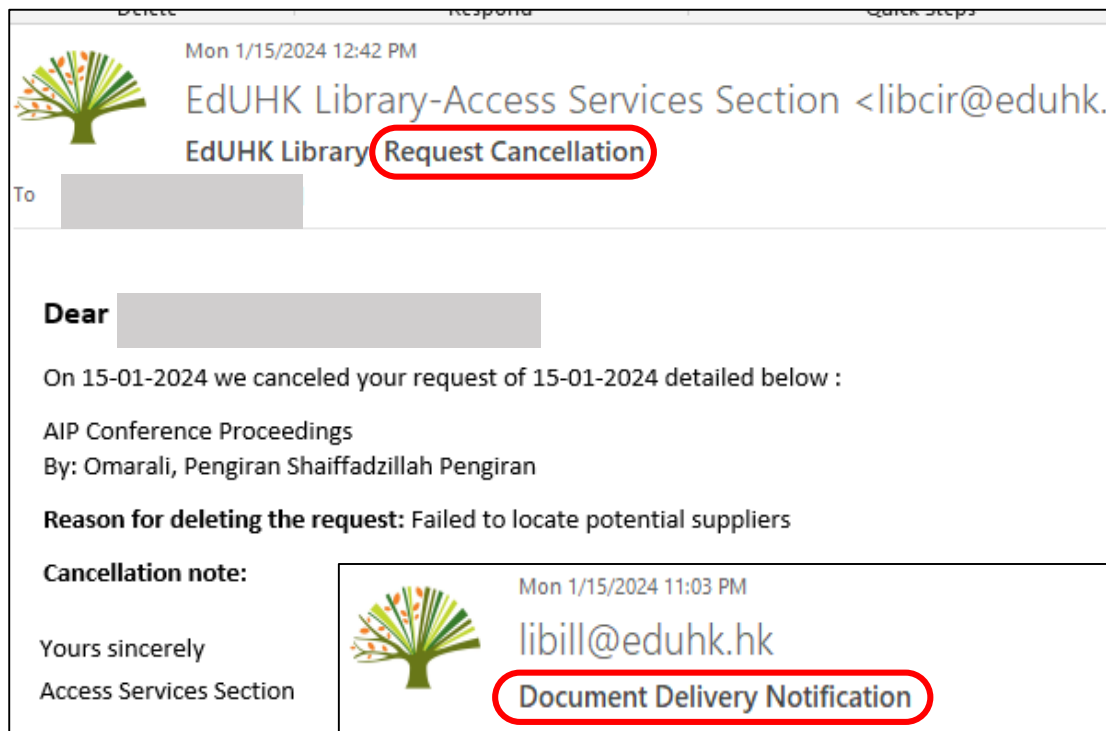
Delete Respond Quick Steps

Mon 1/15/2024 12:42 PM

EdUHK Library-Access Services Section <libcir@eduhk.

EdUHK Library Request Cancellation

To

Dear

On 15-01-2024 we canceled your request of 15-01-2024 detailed below :

AIP Conference Proceedings
By: Omarali, Pengiran Shaiffadzillah Pengiran

**Reason for deleting the request:** Failed to locate potential suppliers

**Cancellation note:**

Yours sincerely
Access Services Section

Mon 1/15/2024 11:03 PM

libill@eduhk.hk

Document Delivery Notification